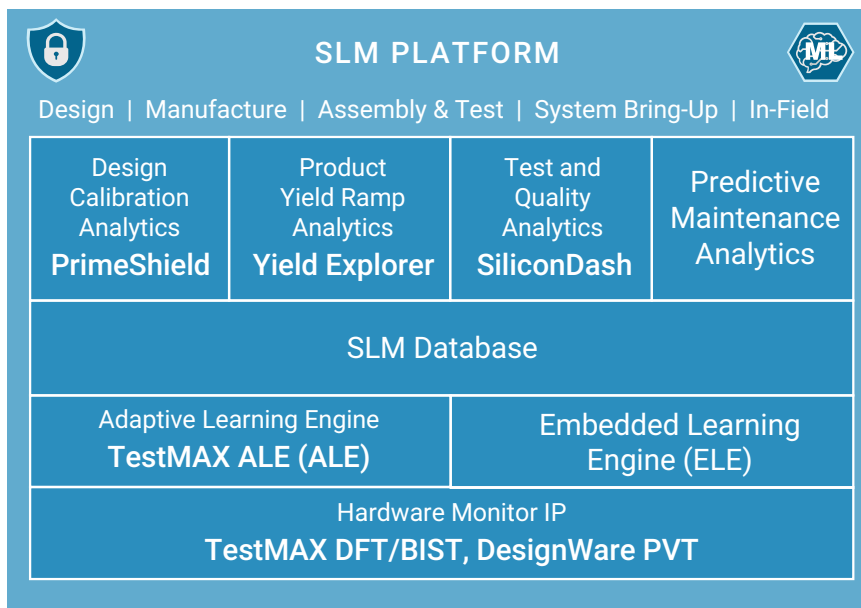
ML

SLM PLATFORM

Design | Manufacture | Assembly & Test | System Bring-Up | In-Field

| Design Calibration Analytics **PrimeShield** | Product Yield Ramp Analytics **Yield Explorer** | Test and Quality Analytics **SiliconDash** | Predictive Maintenance Analytics |
|---|---|---|---|

SLM Database

| Adaptive Learning Engine **TestMAX ALE (ALE)** | Embedded Learning Engine (ELE) |
|---|---|

Hardware Monitor IP
**TestMAX DFT/BIST, DesignWare PVT**